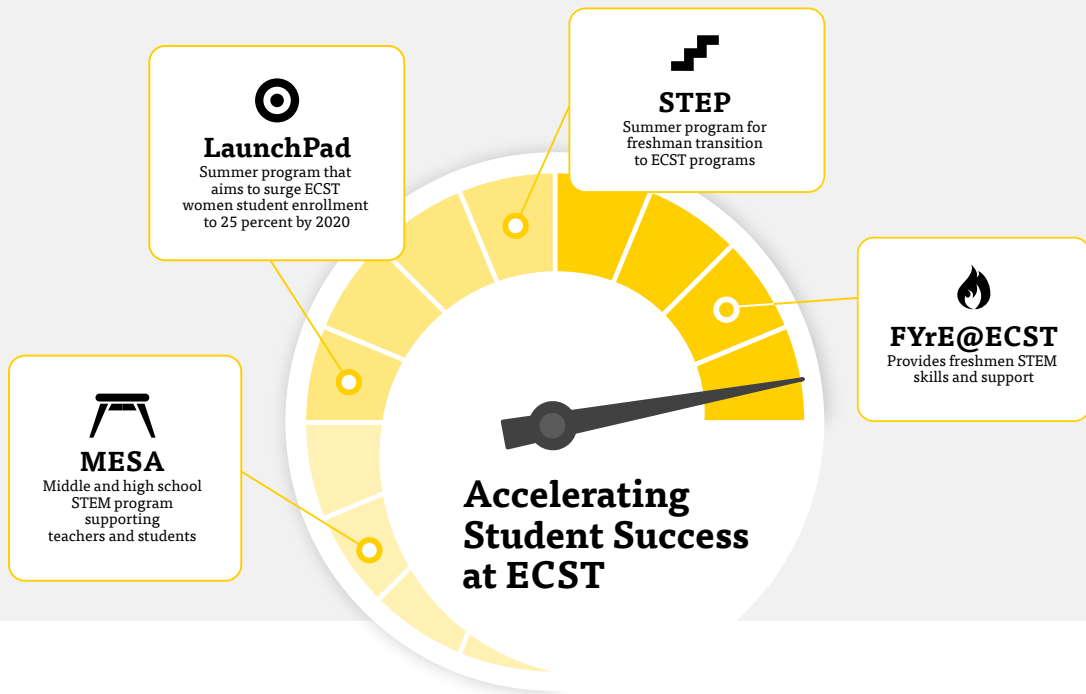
LaunchPad
Summer program that aims to surge ECST women student enrollment to 25 percent by 2020

STEP
Summer program for freshman transition to ECST programs

FYrE@ECST
Provides freshmen STEM skills and support

MESA
Middle and high school STEM program supporting teachers and students

Accelerating Student Success at ECST